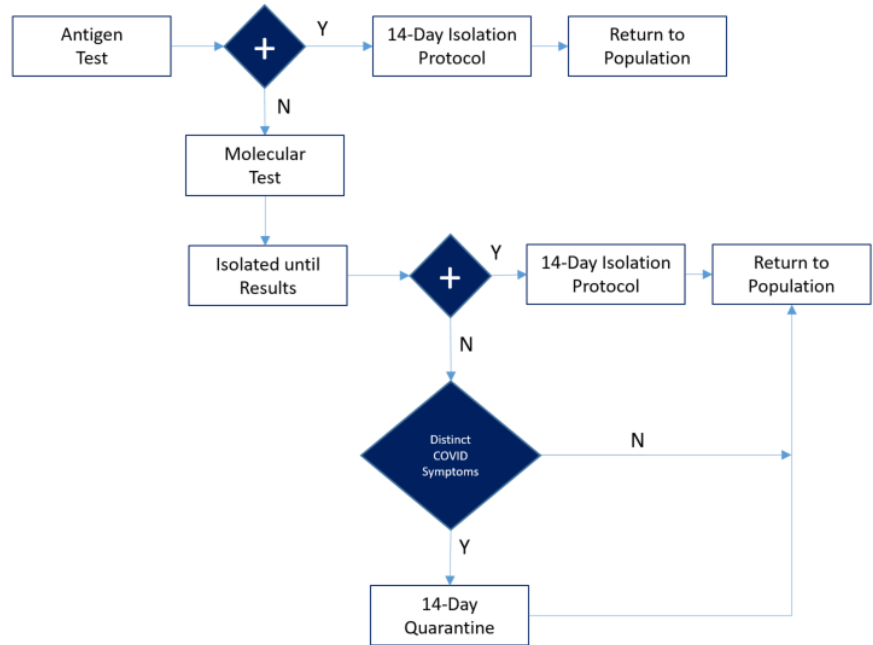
Antigen Test

+

Y

14-Day Isolation Protocol

Return to Population

N

Molecular Test

Isolated until Results

+

Y

14-Day Isolation Protocol

Return to Population

N

Distinct COVID Symptoms

N

Y

14-Day Quarantine